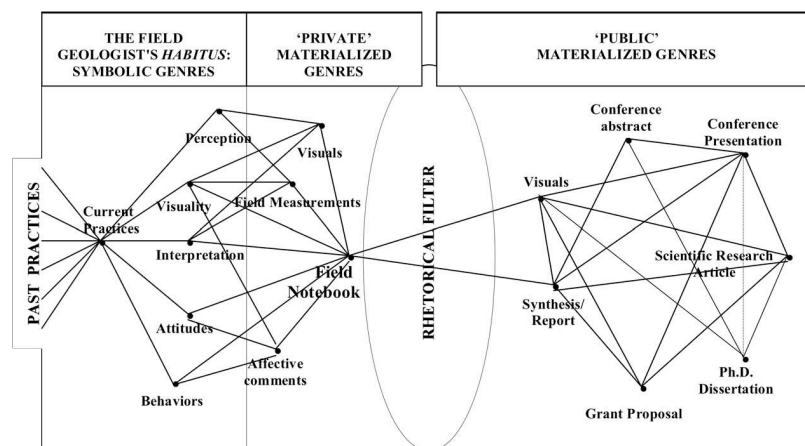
THE FIELD GEOLOGIST'S *HABITUS*: SYMBOLIC GENRES

'PRIVATE' MATERIALIZED GENRES

'PUBLIC' MATERIALIZED GENRES

PAST PRACTICES

Current Practices

Perception

Visuality

Interpretation

Attitudes

Behaviors

Visuals

Field Measurements

Field Notebook

Affective comments

RHETORICAL FILTER

Visuals

Conference abstract

Conference Presentation

Scientific Research Article

Synthesis/ Report

Ph.D. Dissertation

Grant Proposal